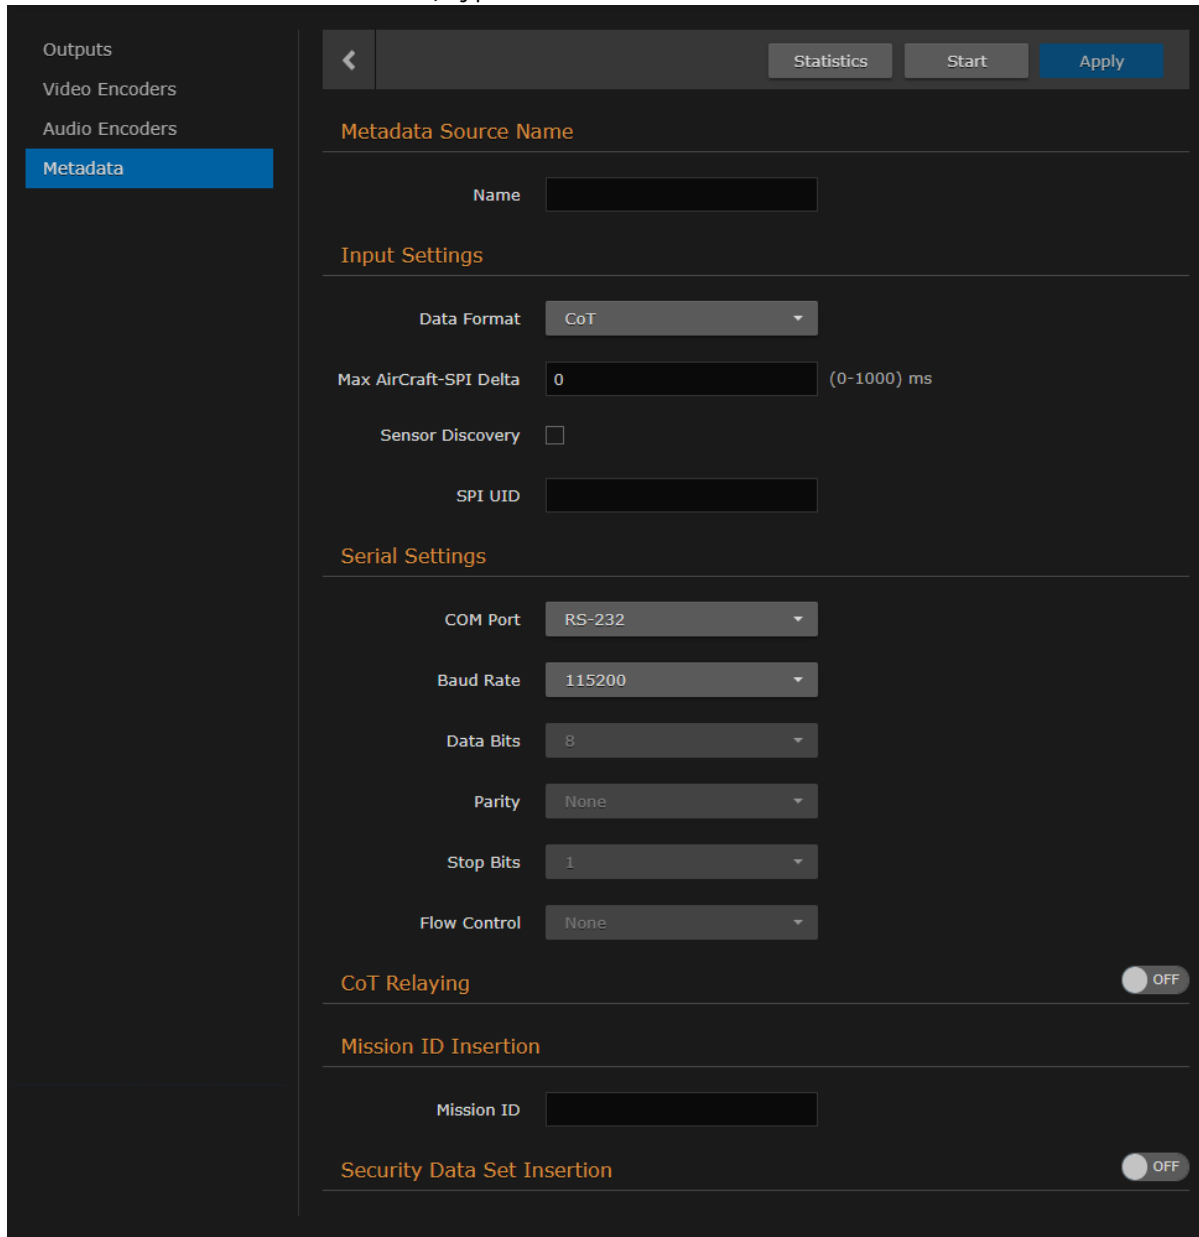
Outputs
Video Encoders
Audio Encoders
Metadata

Statistics Start Apply

Metadata Source Name

Name

Input Settings

Data Format CoT

Max AirCraft-SPI Delta 0 (0-1000) ms

Sensor Discovery

SPI UID

Serial Settings

COM Port RS-232

Baud Rate 115200

Data Bits 8

Parity None

Stop Bits 1

Flow Control None

CoT Relaying OFF

Mission ID Insertion

Mission ID

Security Data Set Insertion OFF